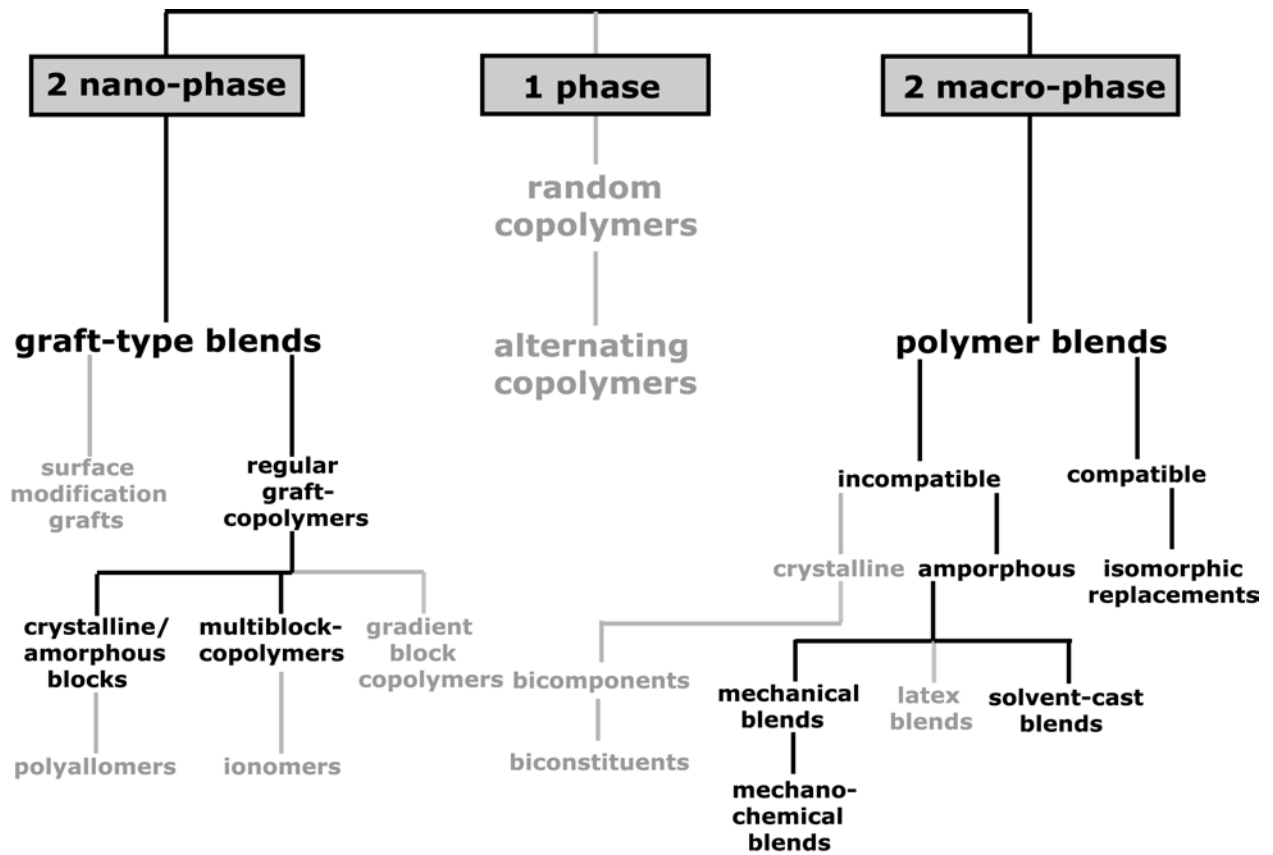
2 nano-phase

1 phase

2 macro-phase

random copolymers

alternating copolymers

graft-type blends

polymer blends

surface modification grafts

regular graft-copolymers

incompatible

compatible

crystalline

amorphous

isomorphic replacements

crystalline/ amorphous blocks

multiblock-copolymers

gradient block copolymers

bicomponents

mechanical blends

latex blends

solvent-cast blends

polyallomers

ionomers

biconstituents

mechano-chemical blends